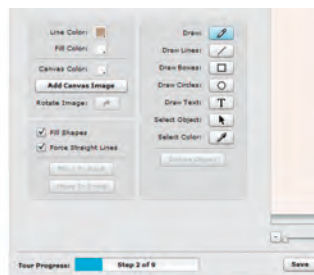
Line Color:
Fill Color:
Canvas Color:
Add Canvas Image
Rotate Image:
Fill Shapes
Force Straight Lines
Move To Back
Move To Front
Draw:
Draw Lines:
Draw Boxes:
Draw Circles:
Draw Text:
T
Select Object:
Select Color:
Delete Object
Your Progress:
Step 2 of 9
Save